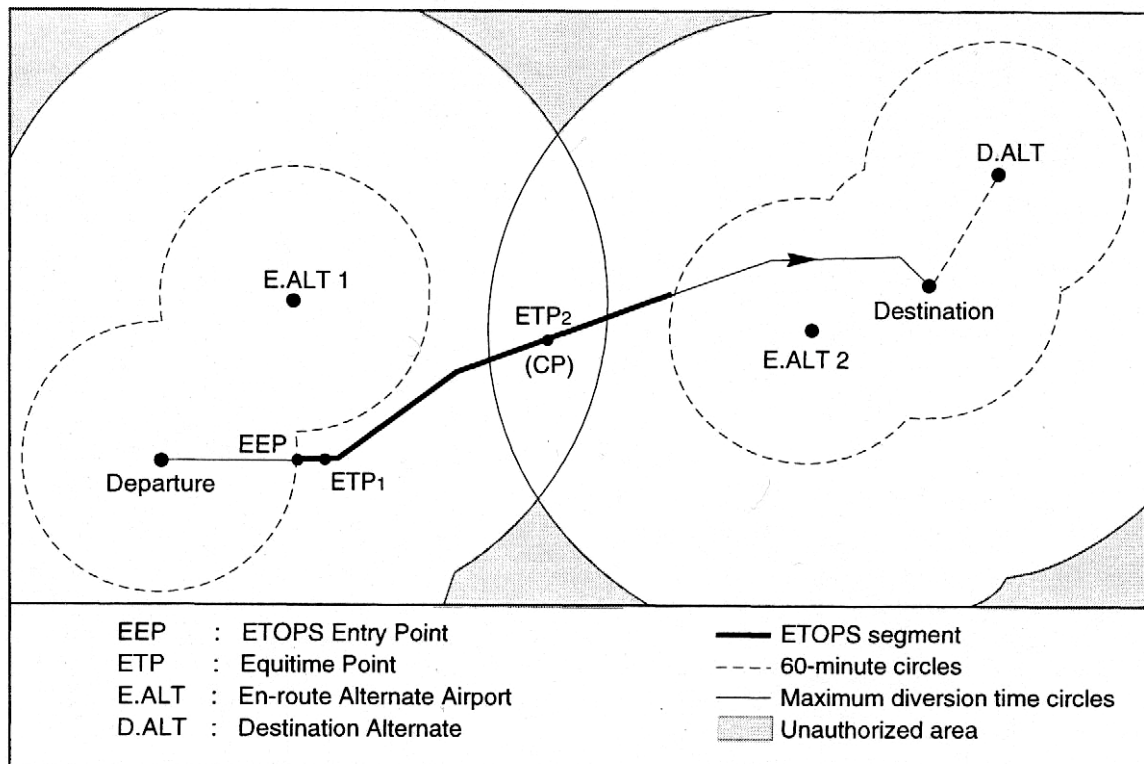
D.ALT

E.ALT 1

$ETP_2$

(CP)

Destination

E.ALT 2

EEP

Departure

$ETP_1$

EEP : ETOPS Entry Point
ETP : Equitime Point
E.ALT : En-route Alternate Airport
D.ALT : Destination Alternate

ETOPS segment
60-minute circles
Maximum diversion time circles
Unauthorized area